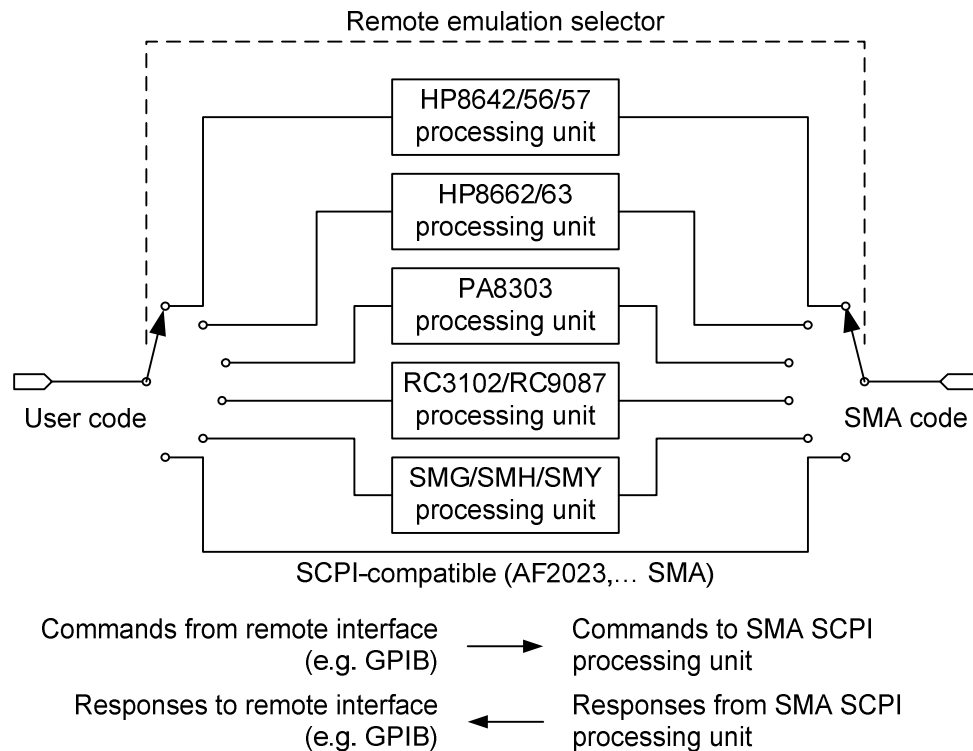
Remote emulation selector

HP8642/56/57 processing unit

HP8662/63 processing unit

PA8303 processing unit

User code

RC3102/RC9087 processing unit

SMA code

SMG/SMH/SMY processing unit

SCPI-compatible (AF2023,… SMA)

Commands from remote interface (e.g. GPIB)

Commands to SMA SCPI processing unit

Responses to remote interface (e.g. GPIB)

Responses from SMA SCPI processing unit